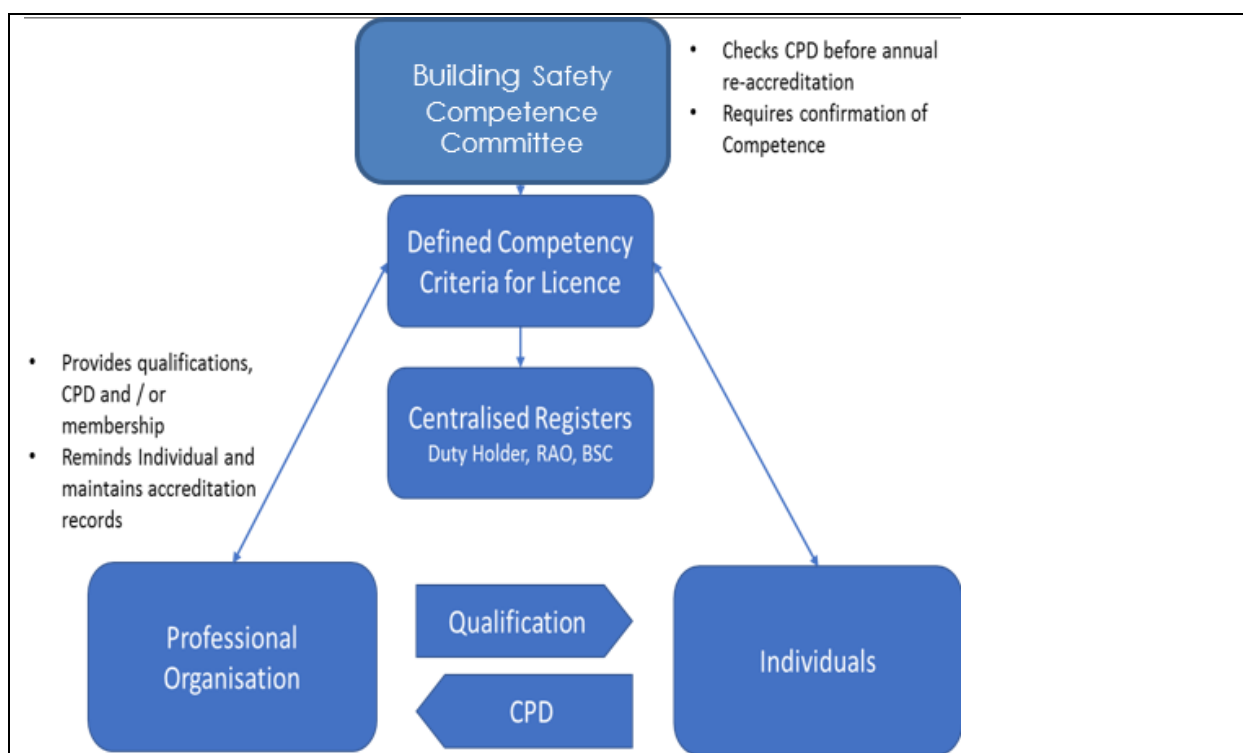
Building Safety Competence Committee

• Checks CPD before annual re-accreditation
• Requires confirmation of Competence

Defined Competency Criteria for Licence

• Provides qualifications, CPD and / or membership
• Reminds Individual and maintains accreditation records

Centralised Registers
Duty Holder, RAO, BSC

Professional Organisation

Qualification

CPD

Individuals